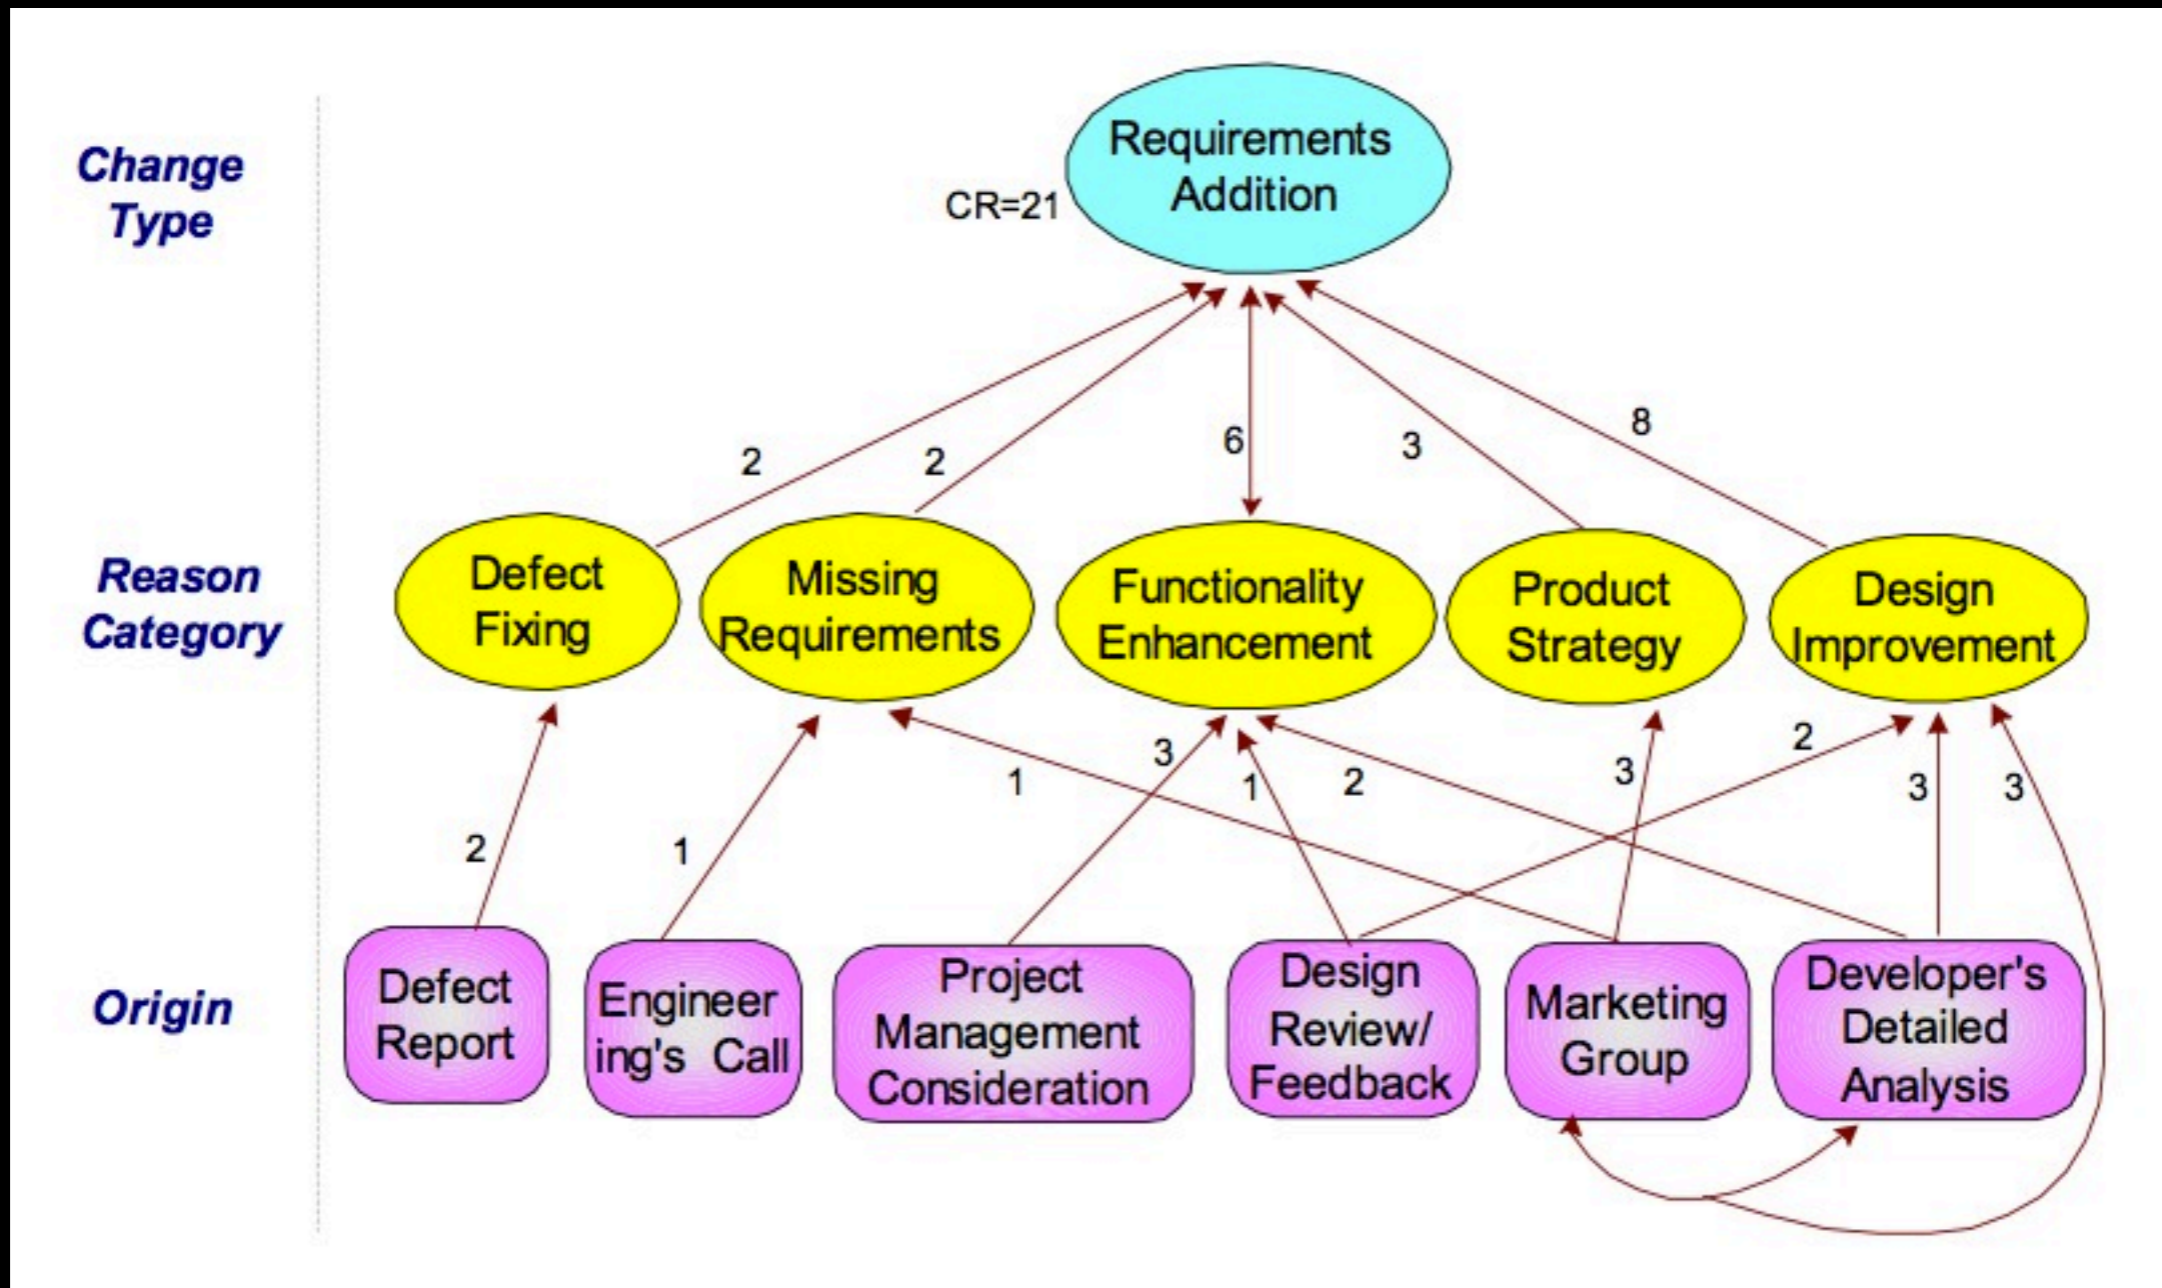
Change Type

Requirements Addition

CR=21

2 2 6 3 8

Reason Category

Defect Fixing

Missing Requirements

Functionality Enhancement

Product Strategy

Design Improvement

1 3 1 2 3 2 3 3

2 1

Origin

Defect Report

Engineering's Call

Project Management Consideration

Design Review/ Feedback

Marketing Group

Developer's Detailed Analysis